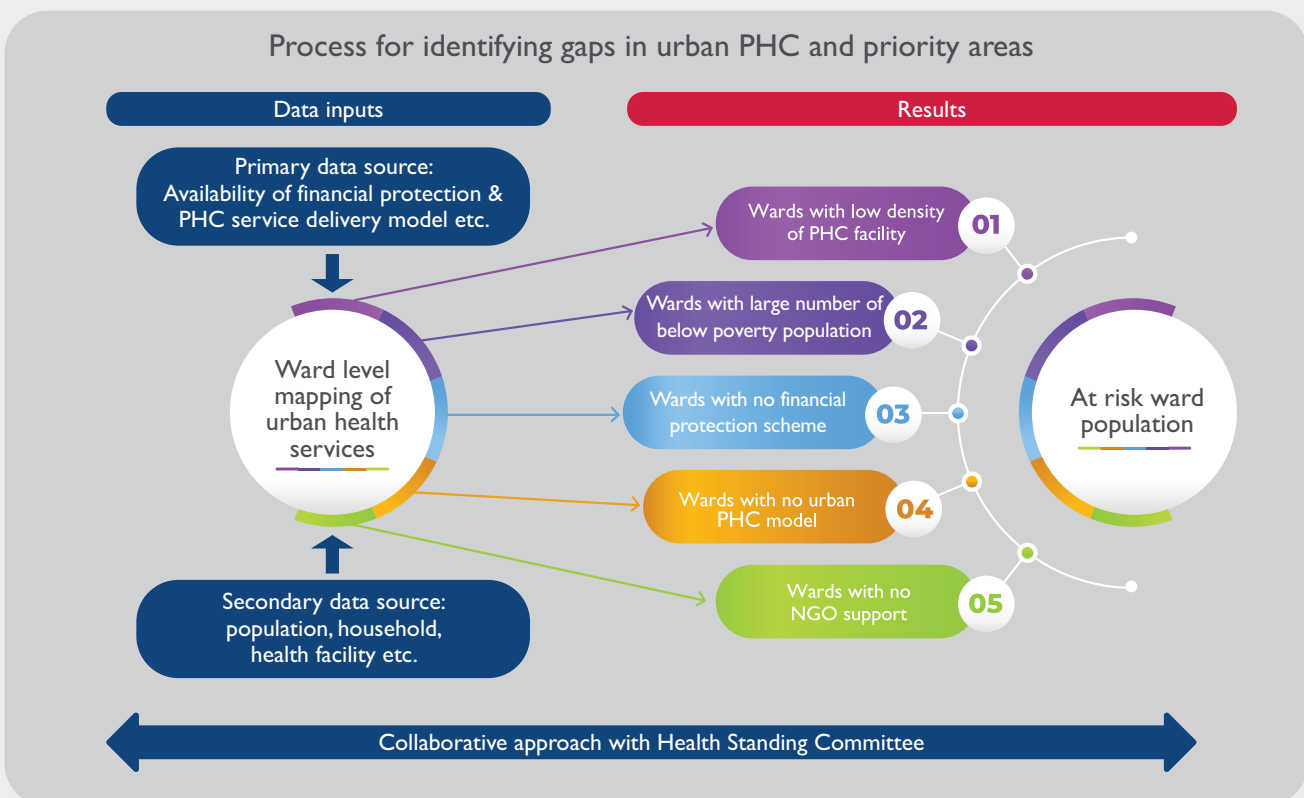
Process for identifying gaps in urban PHC and priority areas

Data inputs

Results

Primary data source: Availability of financial protection & PHC service delivery model etc.

Ward level mapping of urban health services

Secondary data source: population, household, health facility etc.

Wards with low density of PHC facility 01

Wards with large number of below poverty population 02

Wards with no financial protection scheme 03

Wards with no urban PHC model 04

Wards with no NGO support 05

At risk ward population

Collaborative approach with Health Standing Committee